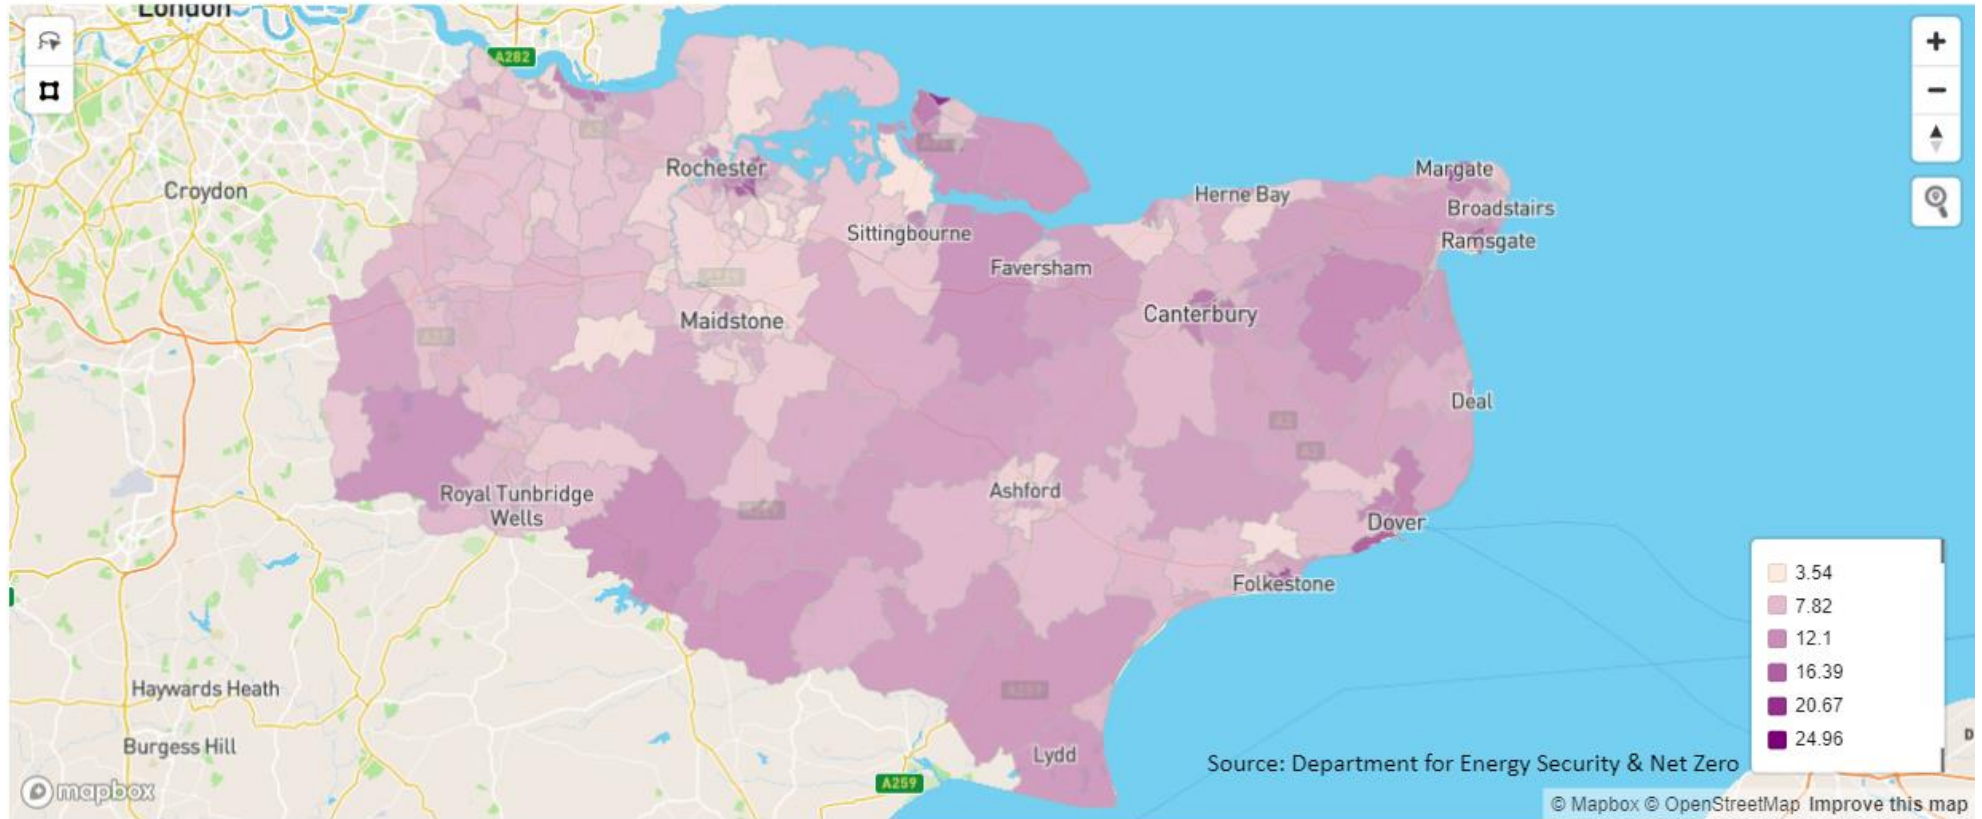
London
A282
Rochester
Croydon
Sittingbourne
Herne Bay
Margate
Broadstairs
Ramsgate
Faversham
Maidstone
Canterbury
Deal
Royal Tunbridge Wells
Ashford
Dover
Folkestone
Haywards Heath
Burgess Hill
Lydd
A259
mapbox
Source: Department for Energy Security & Net Zero
3.54
7.82
12.1
16.39
20.67
24.96
© Mapbox © OpenStreetMap Improve this map